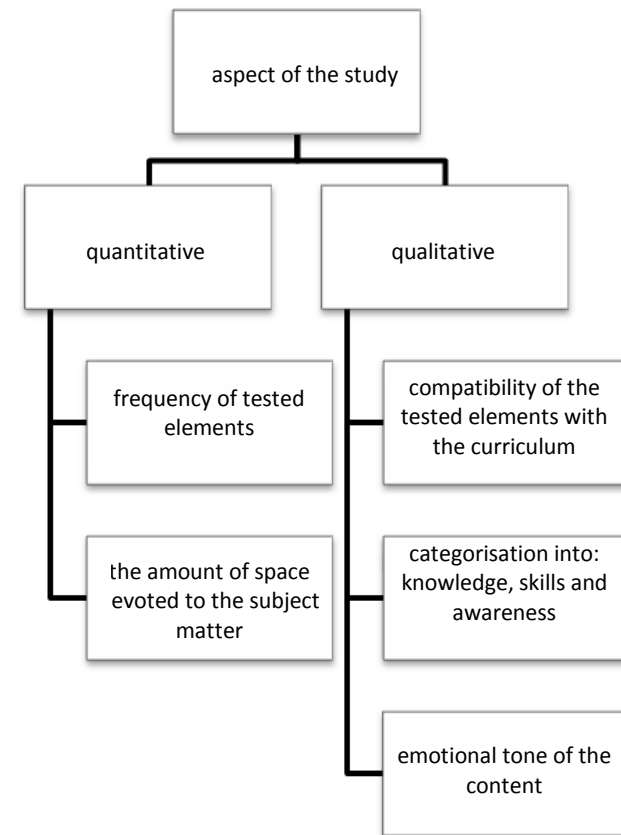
aspect of the study

quantitative

qualitative

frequency of tested elements

the amount of space evoted to the subject matter

compatibility of the tested elements with the curriculum

categorisation into: knowledge, skills and awareness

emotional tone of the content